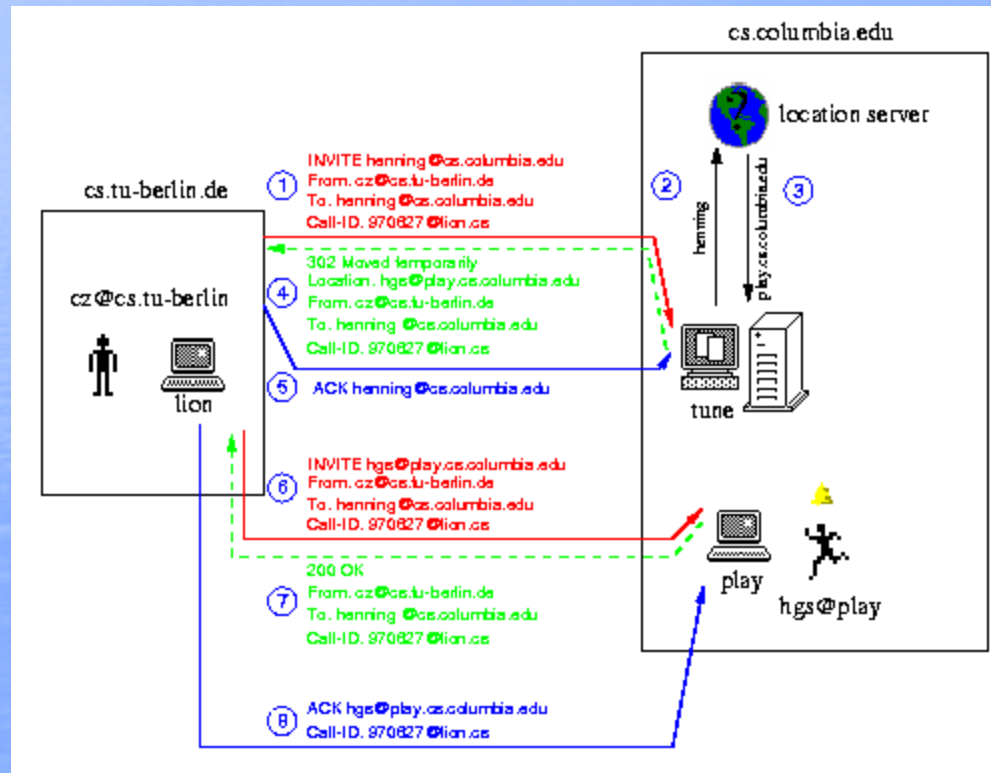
cs.columbia.edu

location server

cs.tu-berlin.de

1 INVITE henning@cs.columbia.edu
From. cz@cs.tu-berlin.de
To. henning@cs.columbia.edu
Call-ID. 970827@lion.cs

2 henning

3 play.cs.columbia.edu

4 302 Moved temporarily
Location. hgs@play.cs.columbia.edu
From. cz@cs.tu-berlin.de
To. henning @cs.columbia.edu
Call-ID. 970827@lion.cs

cz@cs.tu-berlin

5 ACK henning@cs.columbia.edu

lion

tune

6 INVITE hgs@play.cs.columbia.edu
From. cz@cs.tu-berlin.de
To. henning@cs.columbia.edu
Call-ID. 970827@lion.cs

7 200 OK
From. cz@cs.tu-berlin.de
To. henning @cs.columbia.edu
Call-ID. 970827@lion.cs

play

hgs@play

8 ACK hgs@play.cs.columbia.edu
Call-ID. 970827@lion.cs